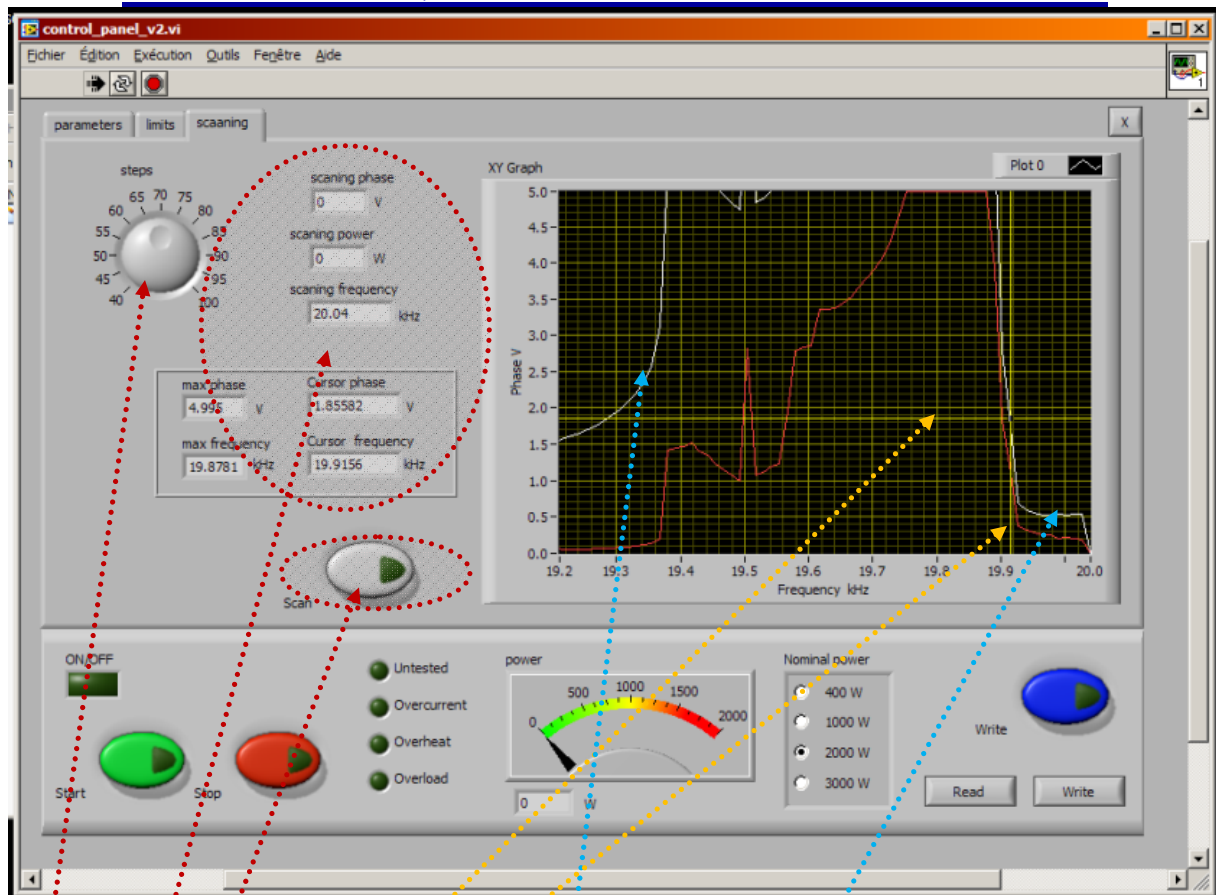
control_panel_v2.vi

Fichier Édition Exécution Outils Fenêtre Aide

parameters limits scaaning

X

steps

40 45 50 55 60 65 70 75 80 85 90 95 100

scaning phase
0 V
scaning power
0 W
scaning frequency
20.04 kHz

max phase
4.995 V
max frequency
19.8781 kHz
Cursor phase
1.85582 V
Cursor frequency
19.9156 kHz

Scan

XY Graph
Plot 0

Phase V
0.0 0.5 1.0 1.5 2.0 2.5 3.0 3.5 4.0 4.5 5.0
19.2 19.3 19.4 19.5 19.6 19.7 19.8 19.9 20.0
Frequency kHz

ON/OFF

Start
Stop

Untested
Overcurrent
Overheat
Overload

power
0 500 1000 1500 2000
0 W

Nominal power
400 W
1000 W
2000 W
3000 W

Write
Read
Write